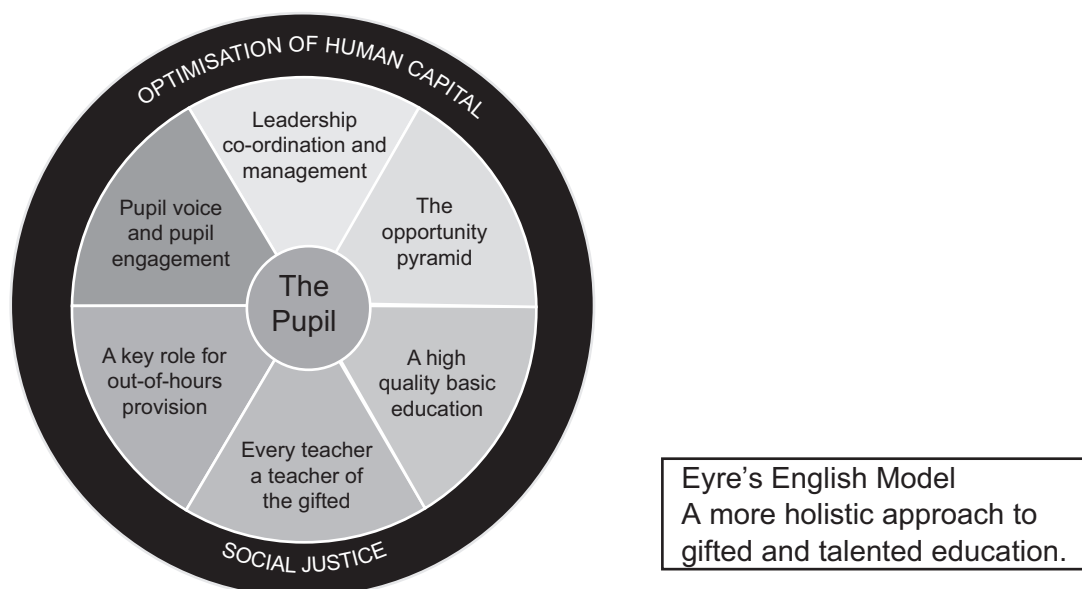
OPTIMISATION OF HUMAN CAPITAL

Leadership co-ordination and management

The opportunity pyramid

A high quality basic education

Every teacher a teacher of the gifted

A key role for out-of-hours provision

Pupil voice and pupil engagement

The Pupil

SOCIAL JUSTICE

Eyre's English Model
A more holistic approach to gifted and talented education.